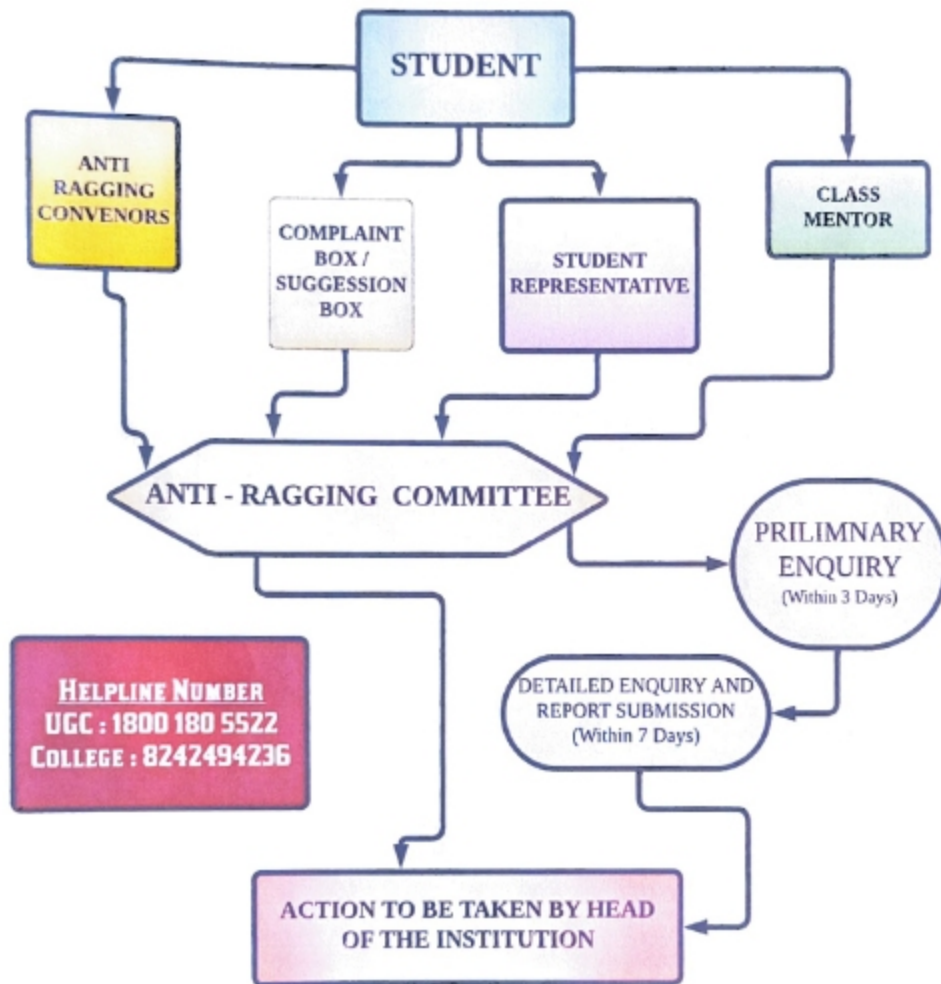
STUDENT

ANTI RAGGING CONVENORS

COMPLAINT BOX / SUGGESSION BOX

STUDENT REPRESENTATIVE

CLASS MENTOR

ANTI - RAGGING COMMITTEE

PRILIMNARY ENQUIRY
(Within 3 Days)

HELPLINE NUMBER
UGC : 1800 180 5522
COLLEGE : 8242494236

DETAILED ENQUIRY AND REPORT SUBMISSION
(Within 7 Days)

ACTION TO BE TAKEN BY HEAD OF THE INSTITUTION